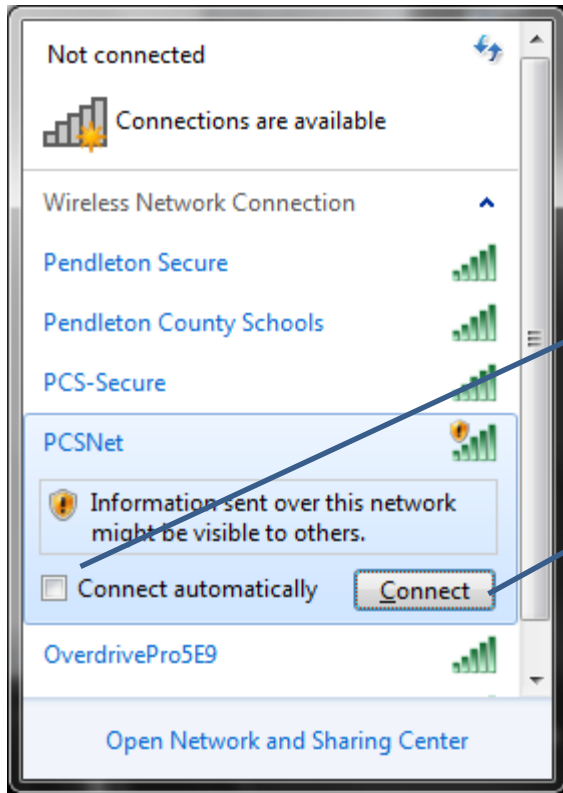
Not connected

Connections are available

Wireless Network Connection

Pendleton Secure

Pendleton County Schools

PCS-Secure

PCSNet

Information sent over this network might be visible to others.

Connect automatically

Connect

OverdrivePro5E9

Open Network and Sharing Center